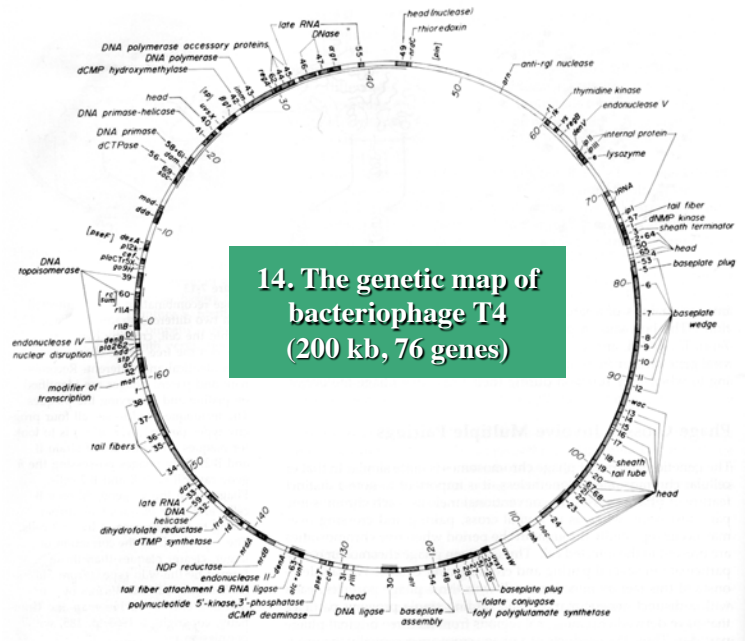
14. The genetic map of bacteriophage T4 (200 kb, 76 genes)

late RNA
DNase
head (nuclease)
thioredoxin
DNA polymerase accessory proteins
DNA polymerase
dCMP hydroxymethylase
anti-rgl nuclease
thymidine kinase
endonuclease V
internal protein
lysozyme
head
DNA primase-helicase
DNA primase
dCTPase
tRNA
tail fiber
dNMP kinase
sheath terminator
head
baseplate plug
DNA topoisomerase
baseplate wedge
endonuclease IV
nuclear disruption
modifier of transcription
tail fibers
sheath
tail tube
head
late RNA
DNA helicase
dihydrofolate reductase
dTMP synthetase
NDP reductase
endonuclease II
tail fiber attachment & RNA ligase
polynucleotide 5'-kinase, 3'-phosphatase
dCMP deaminase
head
DNA ligase
baseplate assembly
baseplate plug
folate conjugase
folyl polyglutamate synthetase
0
10
20
30
40
50
60
70
80
90
100
110
120
130
140
150
160